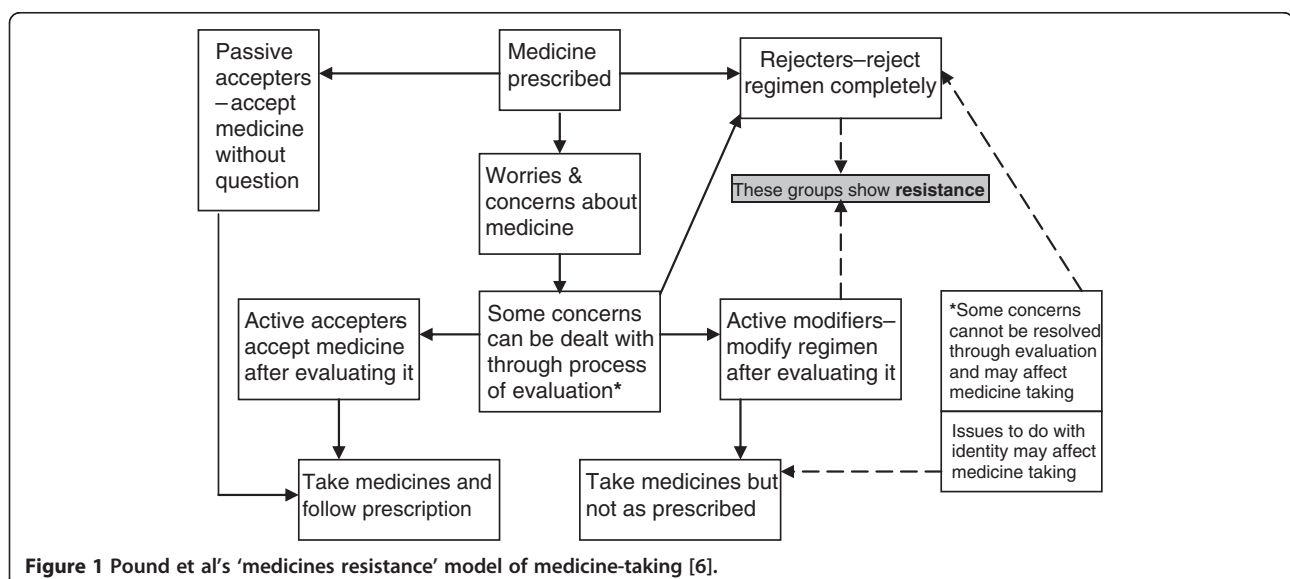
Passive accepters –accept medicine without question

Medicine prescribed

Rejecters–reject regimen completely

Worries & concerns about medicine

These groups show **resistance**

Active accepters accept medicine after evaluating it

Some concerns can be dealt with through process of evaluation*

Active modifiers–modify regimen after evaluating it

*Some concerns cannot be resolved through evaluation and may affect medicine taking

Issues to do with identity may affect medicine taking

Take medicines and follow prescription

Take medicines but not as prescribed

**Figure 1 Pound et al's 'medicines resistance' model of medicine-taking [6].**